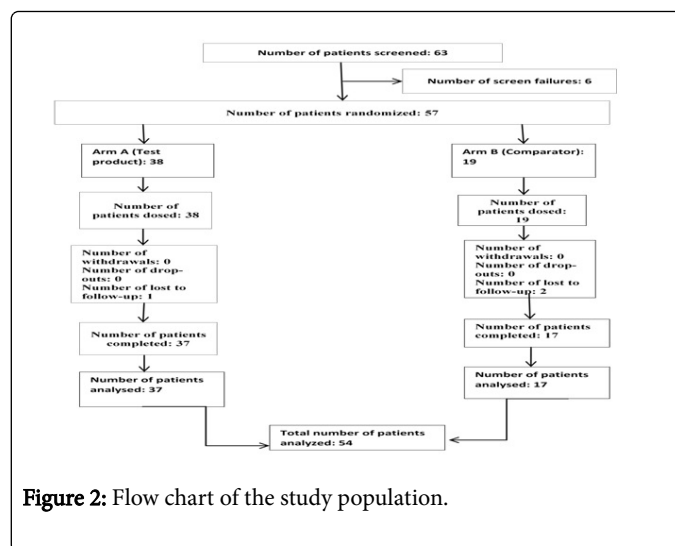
Number of patients screened: 63

Number of screen failures: 6

Number of patients randomized: 57

Arm A (Test product): 38

Arm B (Comparator): 19

Number of patients dosed: 38

Number of patients dosed: 19

Number of withdrawals: 0
Number of drop-outs: 0
Number of lost to follow-up: 1

Number of withdrawals: 0
Number of drop-outs: 0
Number of lost to follow-up: 2

Number of patients completed: 37

Number of patients completed: 17

Number of patients analysed: 37

Number of patients analysed: 17

Total number of patients analyzed: 54

Figure 2: Flow chart of the study population.